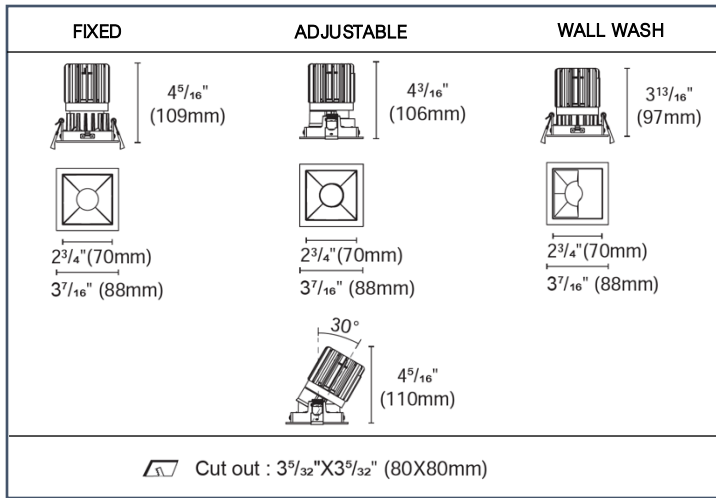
FIXED

ADJUSTABLE

WALL WASH

$4^{5}/_{16}$"
(109mm)

$4^{3}/_{16}$"
(106mm)

$3^{13}/_{16}$"
(97mm)

$2^{3}/_{4}$"(70mm)
$3^{7}/_{16}$" (88mm)

$2^{3}/_{4}$"(70mm)
$3^{7}/_{16}$" (88mm)

$2^{3}/_{4}$"(70mm)
$3^{7}/_{16}$" (88mm)

30°

$4^{5}/_{16}$"
(110mm)

Cut out : $3^{5}/_{32}$"X$3^{5}/_{32}$" (80X80mm)